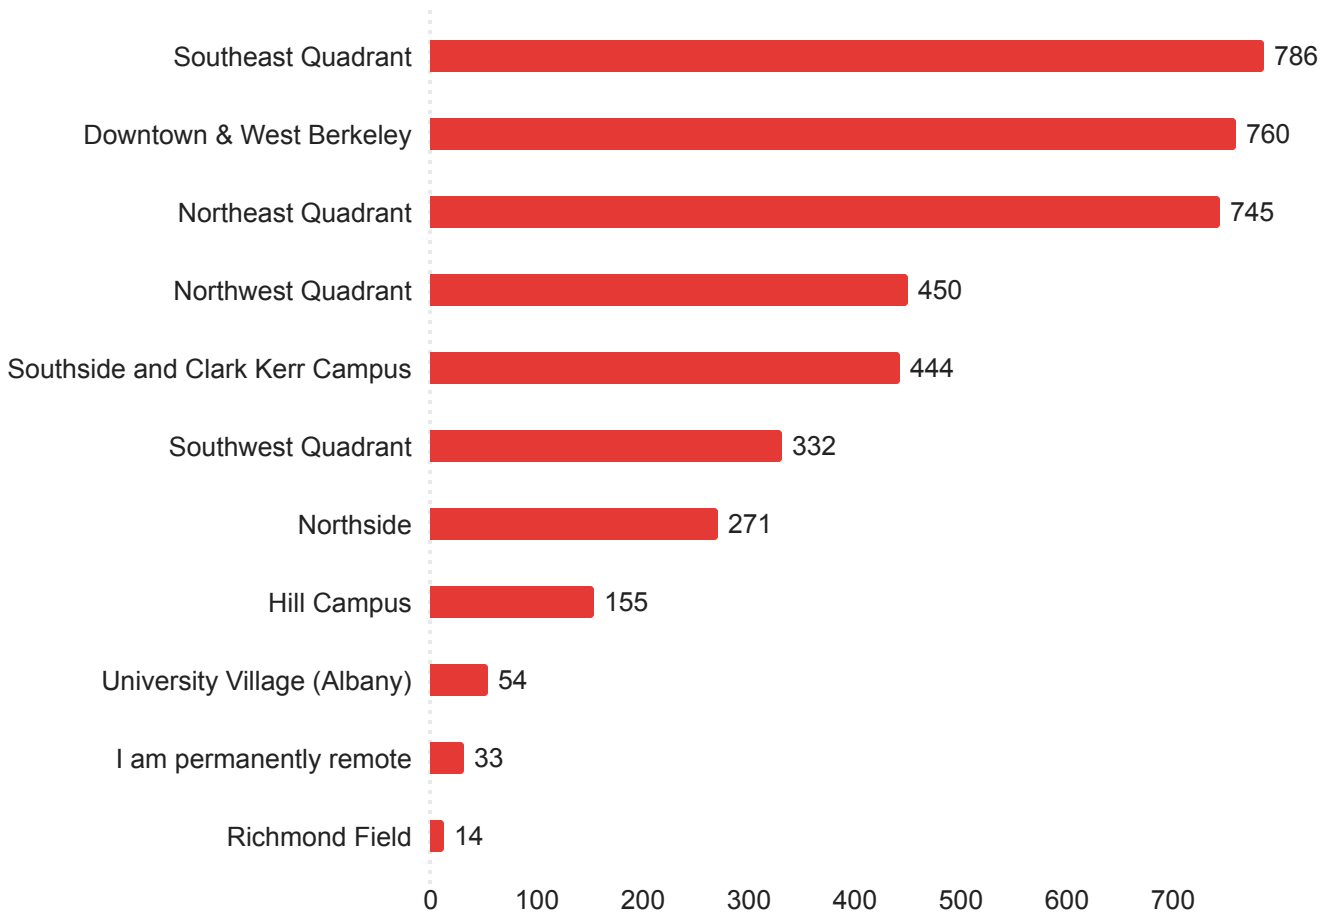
Southeast Quadrant 786
Downtown & West Berkeley 760
Northeast Quadrant 745
Northwest Quadrant 450
Southside and Clark Kerr Campus 444
Southwest Quadrant 332
Northside 271
Hill Campus 155
University Village (Albany) 54
I am permanently remote 33
Richmond Field 14

0 100 200 300 400 500 600 700